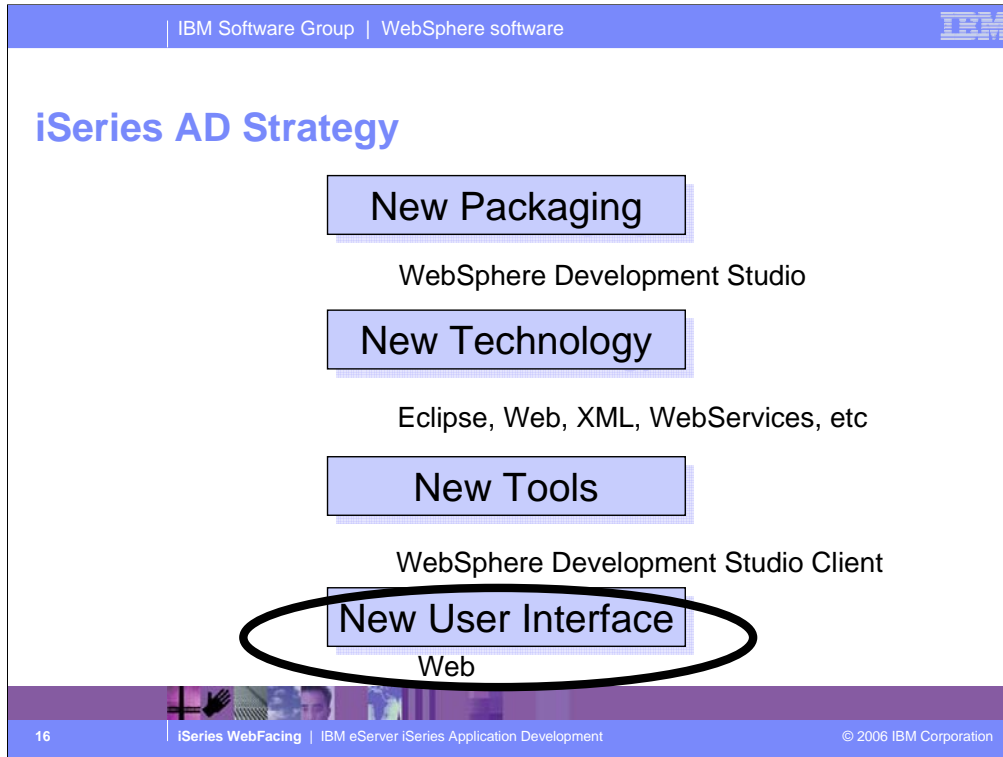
IBM Software Group | WebSphere software

IBM

iSeries AD Strategy

New Packaging

WebSphere Development Studio

New Technology

Eclipse, Web, XML, WebServices, etc

New Tools

WebSphere Development Studio Client

New User Interface

Web

16 | iSeries WebFacing | IBM eServer iSeries Application Development © 2006 IBM Corporation